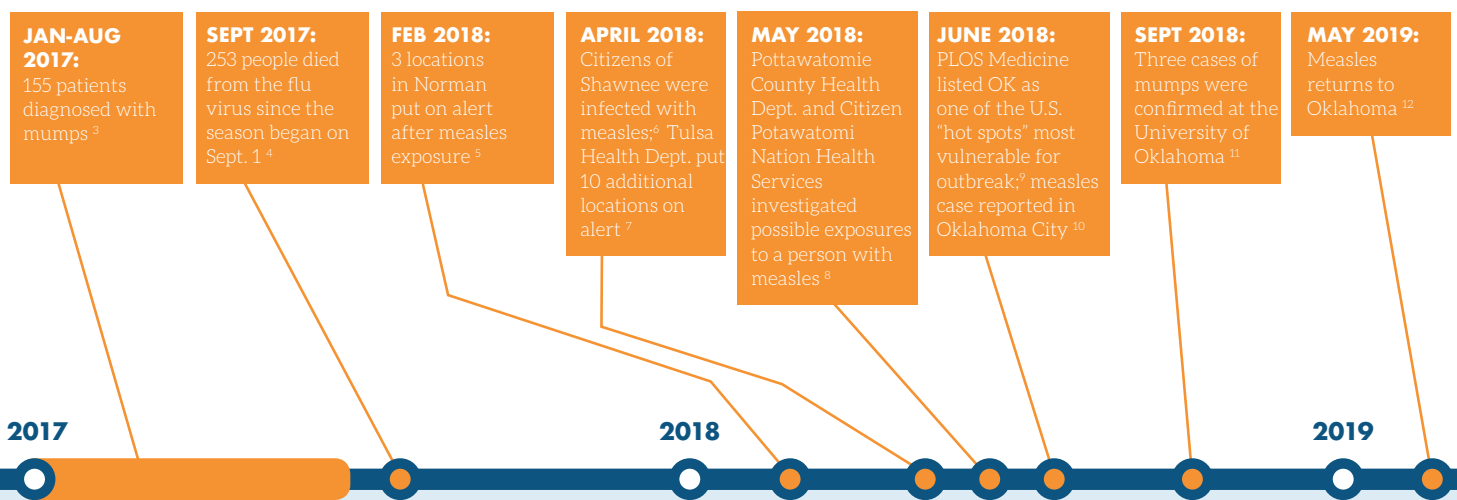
JAN-AUG 2017:
155 patients diagnosed with mumps $^{3}$

SEPT 2017:
253 people died from the flu virus since the season began on Sept. 1 $^{4}$

FEB 2018:
3 locations in Norman put on alert after measles exposure $^{5}$

APRIL 2018:
Citizens of Shawnee were infected with measles;$^{6}$ Tulsa Health Dept. put 10 additional locations on alert $^{7}$

MAY 2018:
Pottawatomie County Health Dept. and Citizen Potawatomi Nation Health Services investigated possible exposures to a person with measles $^{8}$

JUNE 2018:
PLOS Medicine listed OK as one of the U.S. "hot spots" most vulnerable for outbreak;$^{9}$ measles case reported in Oklahoma City $^{10}$

SEPT 2018:
Three cases of mumps were confirmed at the University of Oklahoma $^{11}$

MAY 2019:
Measles returns to Oklahoma $^{12}$

2017

2018

2019